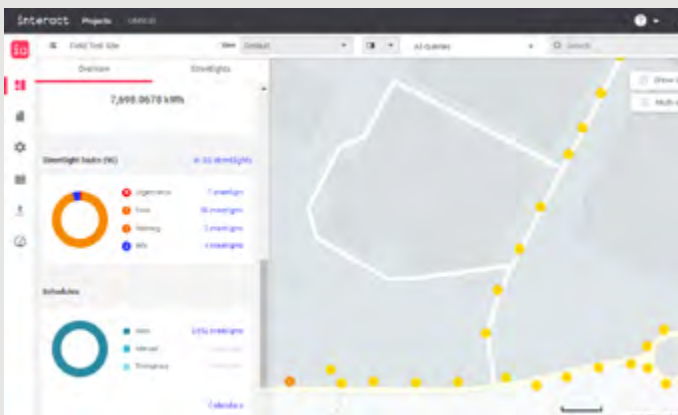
interact Projects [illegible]

Field Test Site View Default All queries Search

Overview Streetlights

7,698.0678 kWh

Streetlight faults (%) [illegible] streetlights

Urgent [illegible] streetlights
Error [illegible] streetlights
Warning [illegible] streetlights
N/A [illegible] streetlights

Schedules

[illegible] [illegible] streetlights
Manual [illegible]
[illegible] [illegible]

Calendar

Show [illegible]
Multi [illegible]